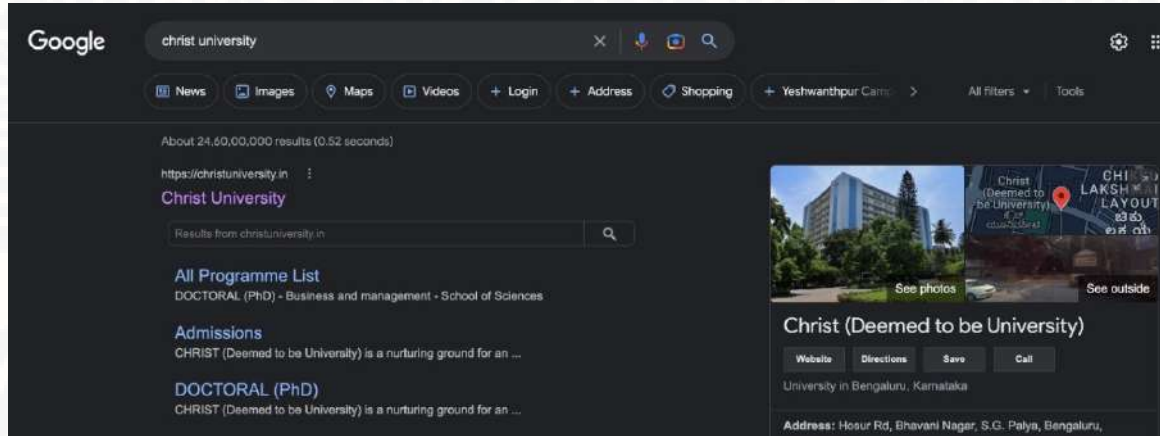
Google

christ university

News Images Maps Videos + Login + Address Shopping + Yeshwanthpur Camp

All filters Tools

About 24,60,00,000 results (0.52 seconds)

https://christuniversity.in

Christ University

Results from christuniversity.in

All Programme List
DOCTORAL (PhD) - Business and management - School of Sciences

Admissions
CHRIST (Deemed to be University) is a nurturing ground for an ...

DOCTORAL (PhD)
CHRIST (Deemed to be University) is a nurturing ground for an ...

Christ (Deemed to be University)

CHI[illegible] LAKSH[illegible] LAYOUT

See photos

See outside

Christ (Deemed to be University)

Website Directions Save Call

University in Bengaluru, Karnataka

Address: Hosur Rd, Bhavani Nagar, S.G. Palya, Bengaluru,